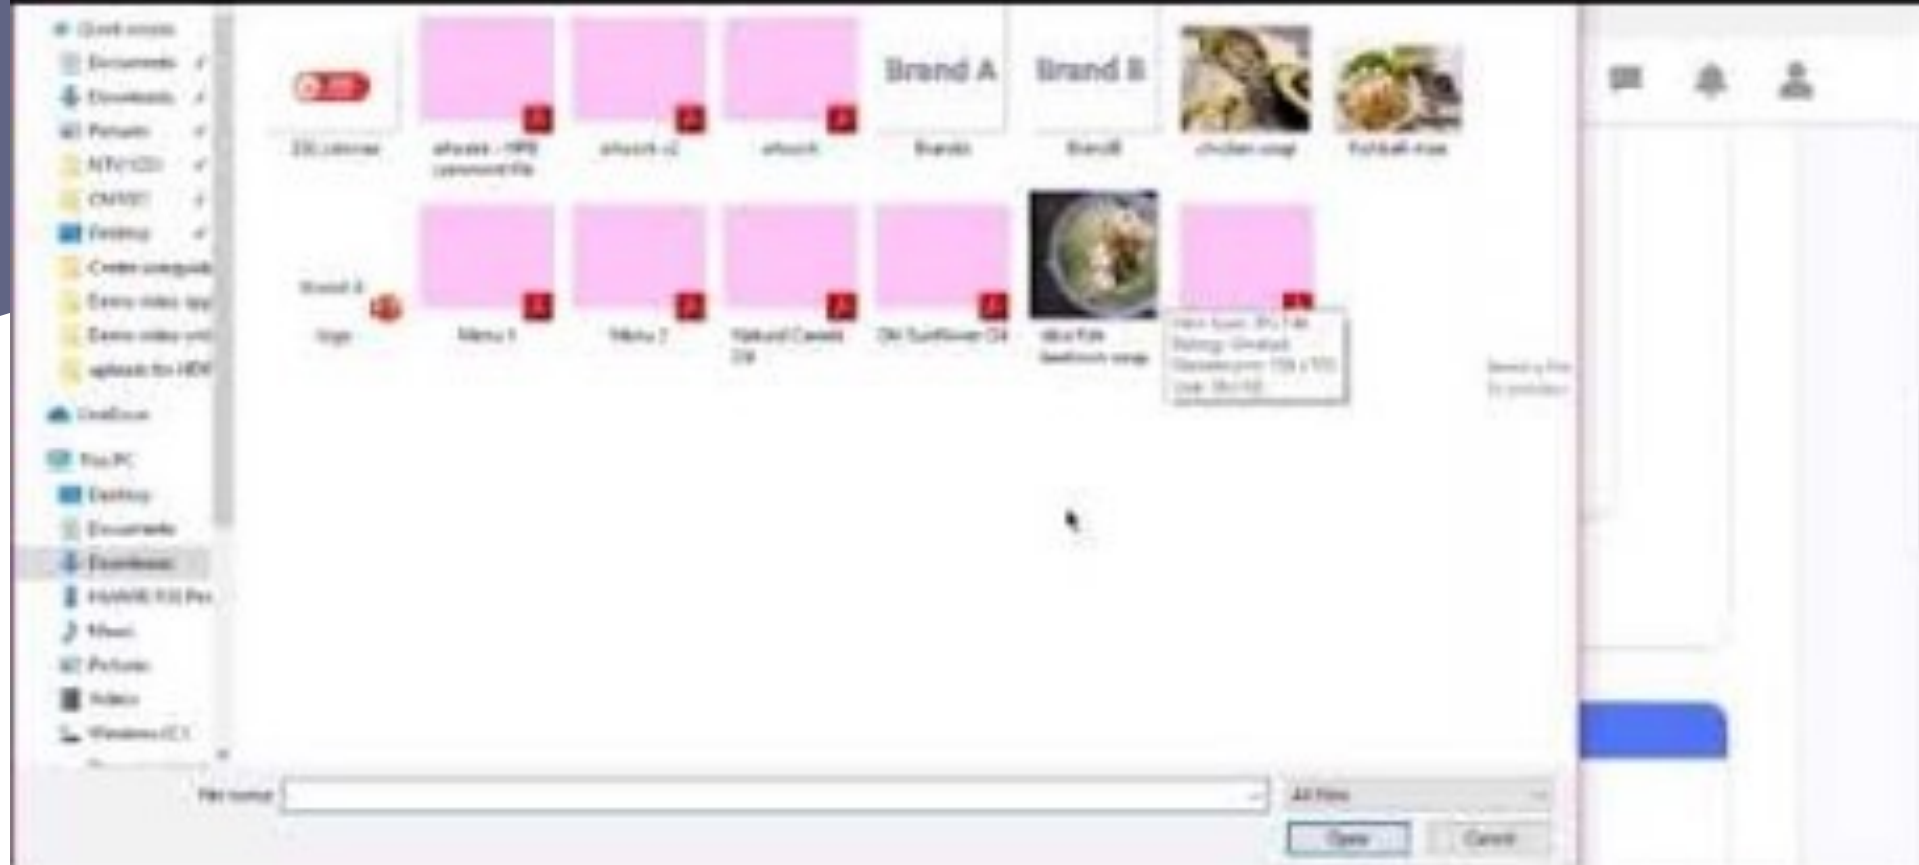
Quick access
Documents
Downloads
Pictures
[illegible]
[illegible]
Desktop
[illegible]
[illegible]
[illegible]
uploads for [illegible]
OneDrive
This PC
Desktop
Documents
Downloads
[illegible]
Music
Pictures
Videos
Windows (C:)

Brand A
Brand B
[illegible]
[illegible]
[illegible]
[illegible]
Brands
BrandB
chicken soup
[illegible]
logo
Menu 1
Menu 2
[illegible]
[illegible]
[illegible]

File name:
All Files
Open
Cancel